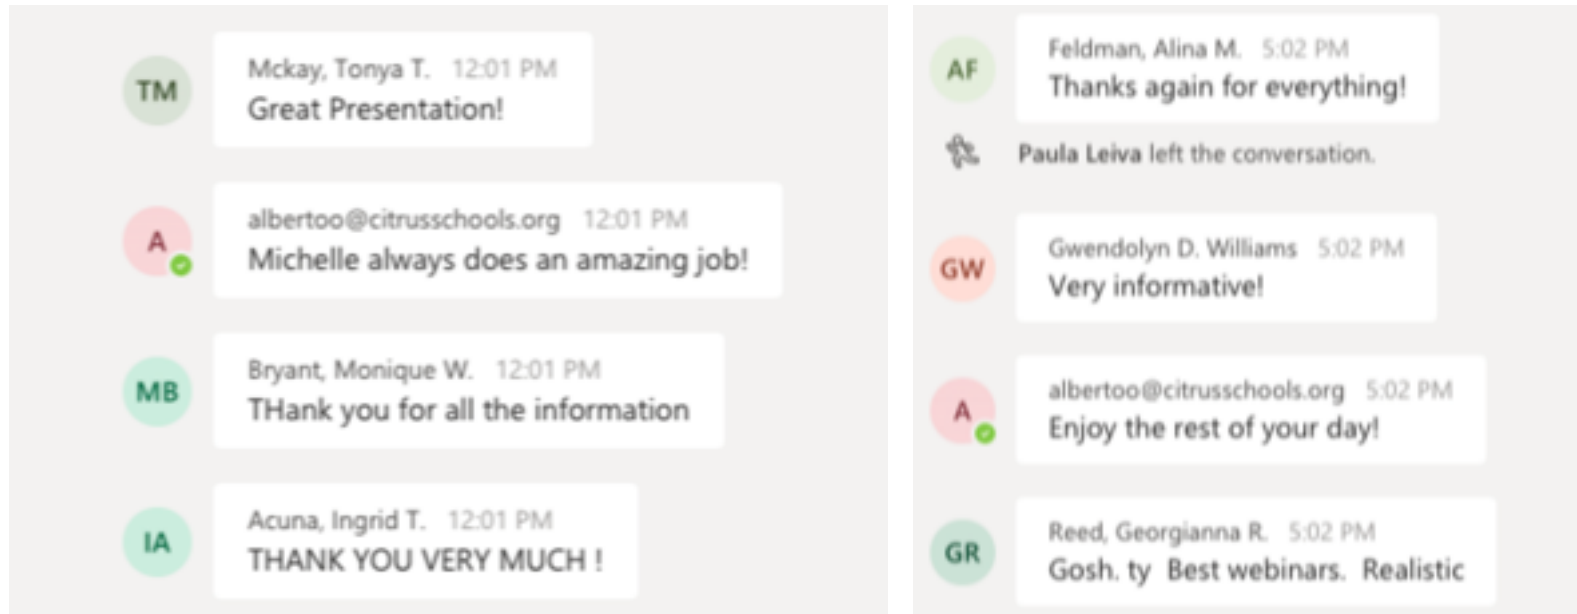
TM Mckay, Tonya T. 12:01 PM
Great Presentation!

A albertoo@citrusschools.org 12:01 PM
Michelle always does an amazing job!

MB Bryant, Monique W. 12:01 PM
THank you for all the information

IA Acuna, Ingrid T. 12:01 PM
THANK YOU VERY MUCH !

AF Feldman, Alina M. 5:02 PM
Thanks again for everything!

Paula Leiva left the conversation.

GW Gwendolyn D. Williams 5:02 PM
Very informative!

A albertoo@citrusschools.org 5:02 PM
Enjoy the rest of your day!

GR Reed, Georgianna R. 5:02 PM
Gosh. ty Best webinars. Realistic